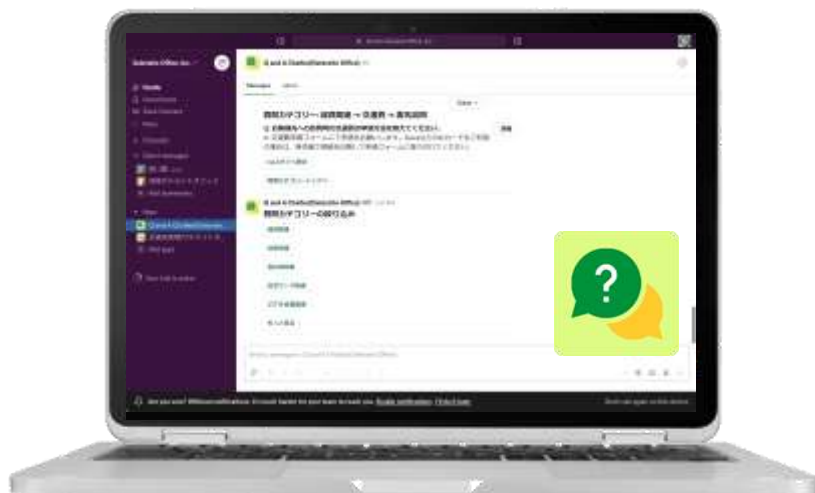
Gakuseki Office Inc.

Q and A Chatbot(Gakuseki Office)

Messages

Today

質問カテゴリー：経費関連 → 交通費 → 直行直帰

Q and A Chatbot(Gakuseki Office)

質問カテゴリーの絞り込み

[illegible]

Are you sure? Without notifications, it's much harder for your team to reach you. Enable notifications | I'll do it later